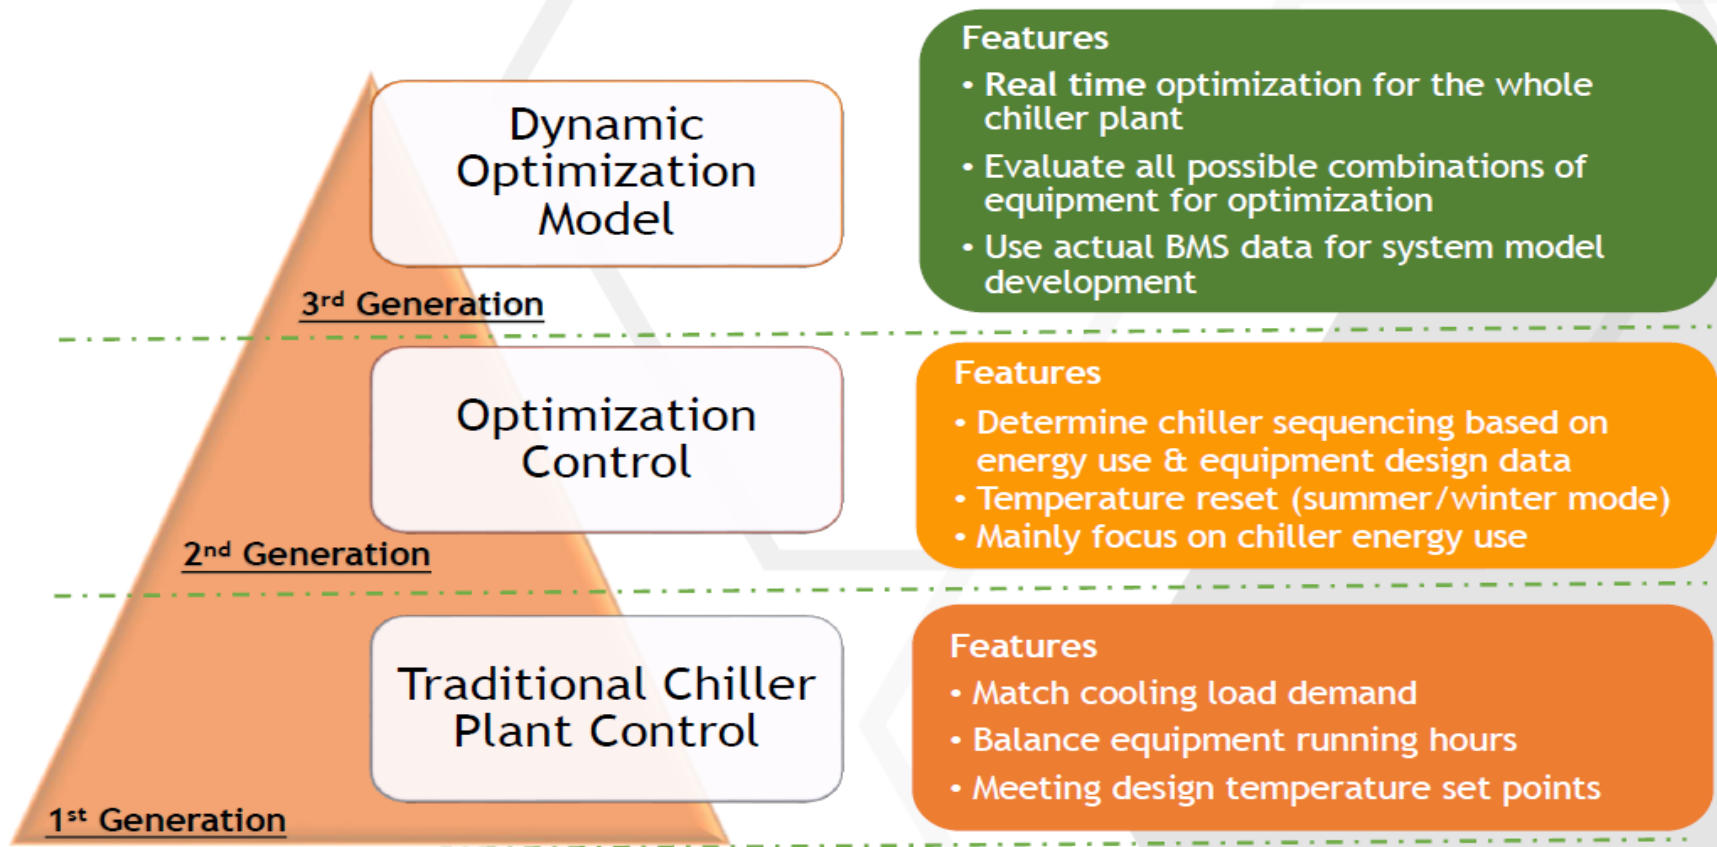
Dynamic Optimization Model

Features
• Real time optimization for the whole chiller plant
• Evaluate all possible combinations of equipment for optimization
• Use actual BMS data for system model development

3$^{rd}$ Generation

Optimization Control

Features
• Determine chiller sequencing based on energy use & equipment design data
• Temperature reset (summer/winter mode)
• Mainly focus on chiller energy use

2$^{nd}$ Generation

Traditional Chiller Plant Control

Features
• Match cooling load demand
• Balance equipment running hours
• Meeting design temperature set points

1$^{st}$ Generation